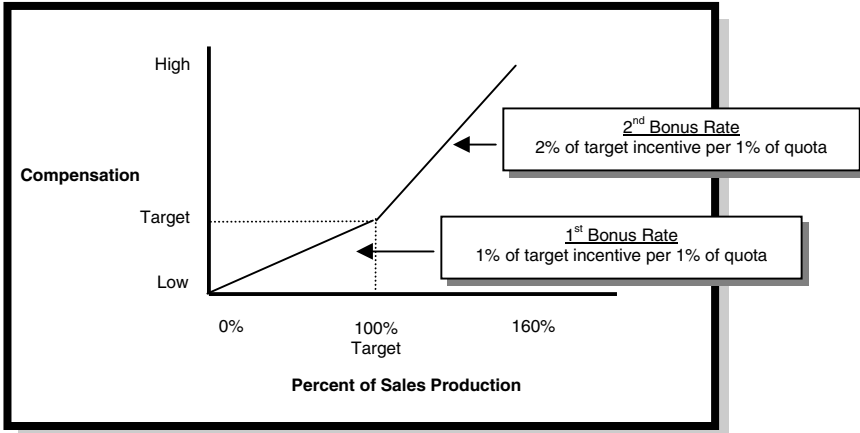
High

2$^{nd}$ Bonus Rate
2% of target incentive per 1% of quota

Compensation

Target

1$^{st}$ Bonus Rate
1% of target incentive per 1% of quota

Low

0%

100%
Target

160%

Percent of Sales Production